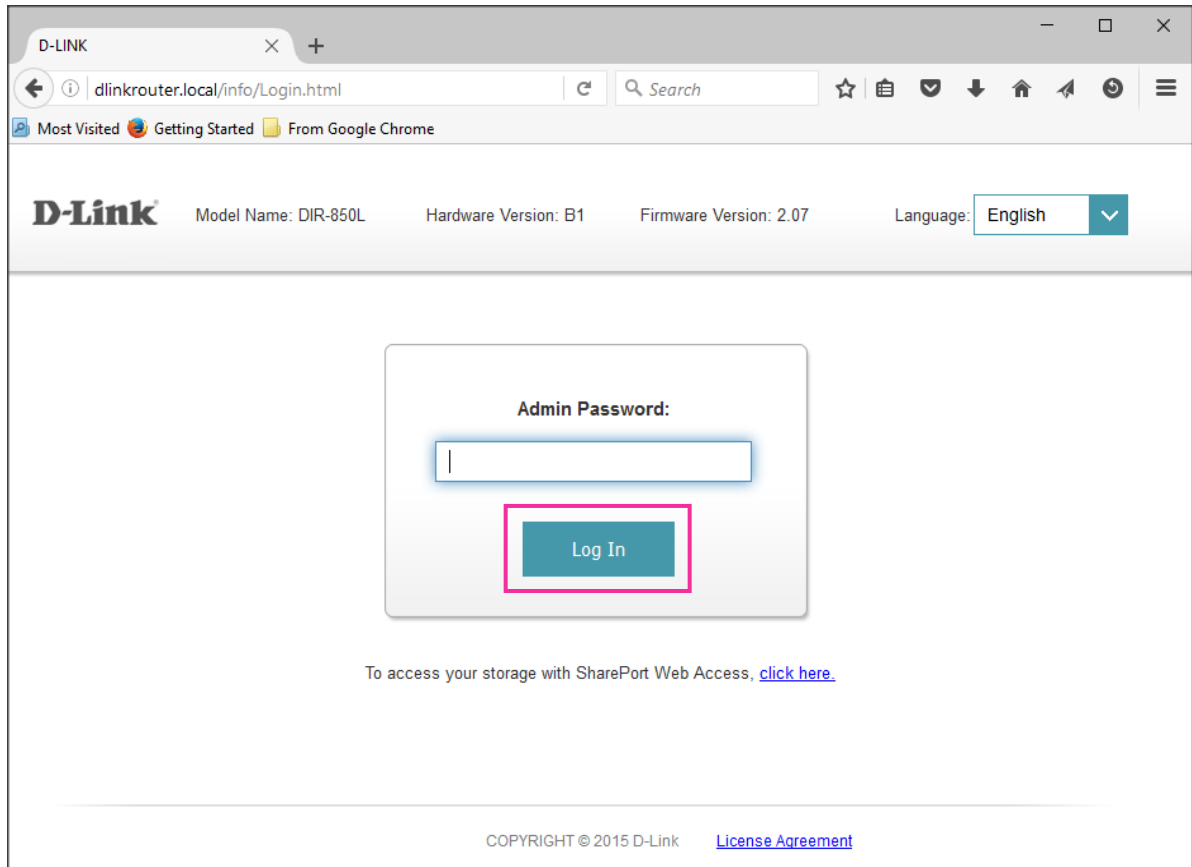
D-LINK

dlinkrouter.local/info/Login.html

Search

Most Visited Getting Started From Google Chrome

D-Link Model Name: DIR-850L Hardware Version: B1 Firmware Version: 2.07 Language: English

Admin Password:

Log In

To access your storage with SharePort Web Access, click here.

COPYRIGHT © 2015 D-Link License Agreement